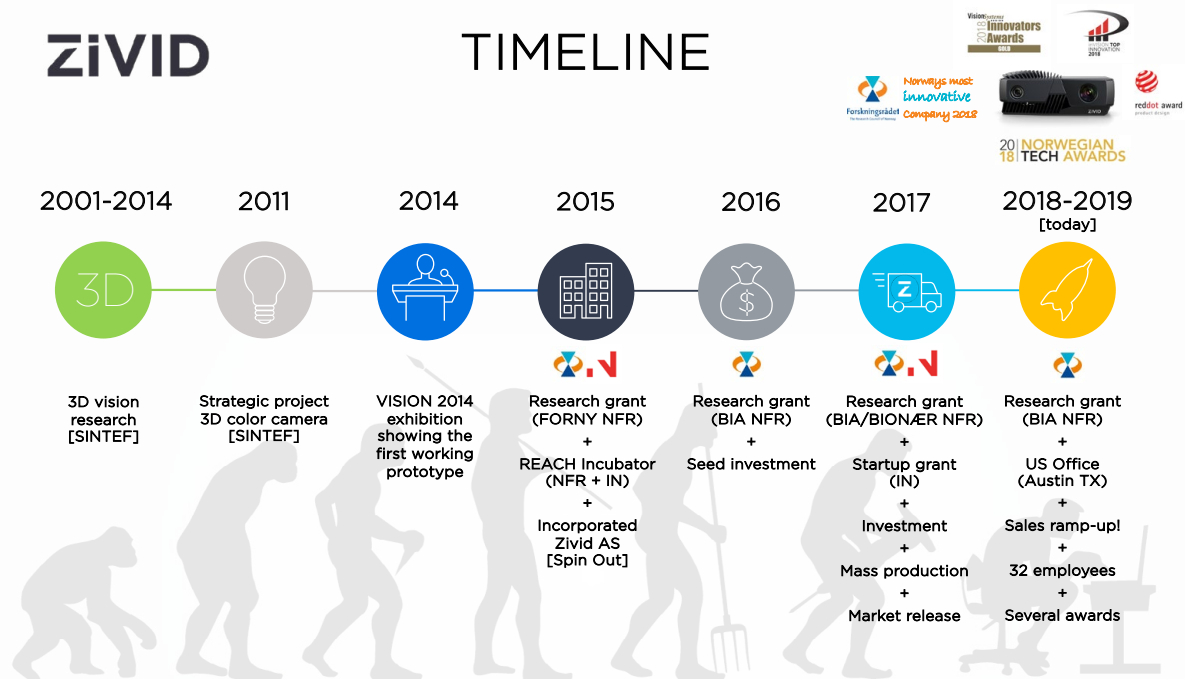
ZIVID

TIMELINE

Vision Systems Design 2018 Innovators Awards GOLD

TOP INNOVATION 2018

Forskningsrådet

Norways most innovative Company 2018

ZIVID

reddot award product design

2018 NORWEGIAN TECH AWARDS

2001-2014

3D

3D vision research [SINTEF]

2011

Strategic project 3D color camera [SINTEF]

2014

VISION 2014 exhibition showing the first working prototype

2015

Research grant (FORNY NFR)
+
REACH Incubator (NFR + IN)
+
Incorporated Zivid AS [Spin Out]

2016

$

Research grant (BIA NFR)
+
Seed investment

2017

Z

Research grant (BIA/BIONÆR NFR)
+
Startup grant (IN)
+
Investment
+
Mass production
+
Market release

2018-2019
[today]

Research grant (BIA NFR)
+
US Office (Austin TX)
+
Sales ramp-up!
+
32 employees
+
Several awards